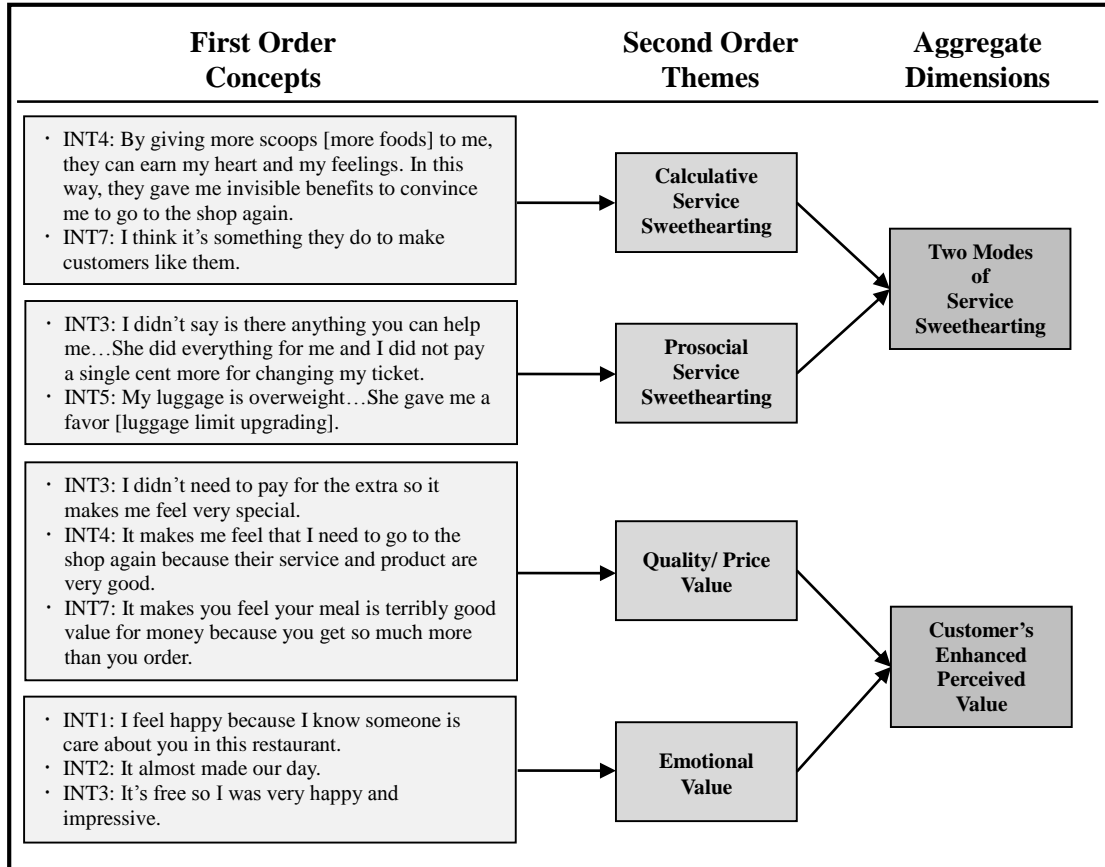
**First Order Concepts** | **Second Order Themes** | **Aggregate Dimensions**

· INT4: By giving more scoops [more foods] to me, they can earn my heart and my feelings. In this way, they gave me invisible benefits to convince me to go to the shop again.
· INT7: I think it's something they do to make customers like them.

Calculative Service Sweethearting

· INT3: I didn't say is there anything you can help me…She did everything for me and I did not pay a single cent more for changing my ticket.
· INT5: My luggage is overweight…She gave me a favor [luggage limit upgrading].

Prosocial Service Sweethearting

Two Modes of Service Sweethearting

· INT3: I didn't need to pay for the extra so it makes me feel very special.
· INT4: It makes me feel that I need to go to the shop again because their service and product are very good.
· INT7: It makes you feel your meal is terribly good value for money because you get so much more than you order.

Quality/ Price Value

· INT1: I feel happy because I know someone is care about you in this restaurant.
· INT2: It almost made our day.
· INT3: It's free so I was very happy and impressive.

Emotional Value

Customer's Enhanced Perceived Value